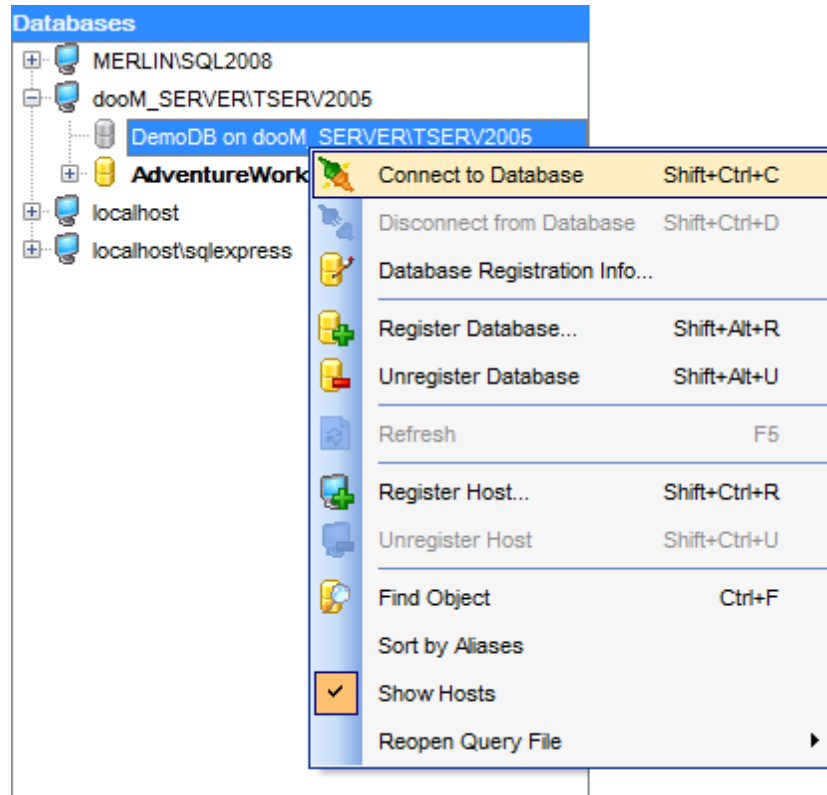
Databases

MERLIN\SQL2008
dooM_SERVER\TSERV2005
DemoDB on dooM_SERVER\TSERV2005
AdventureWork
localhost
localhost\sqlexpress

Connect to Database Shift+Ctrl+C
Disconnect from Database Shift+Ctrl+D
Database Registration Info...
Register Database... Shift+Alt+R
Unregister Database Shift+Alt+U
Refresh F5
Register Host... Shift+Ctrl+R
Unregister Host Shift+Ctrl+U
Find Object Ctrl+F
Sort by Aliases
Show Hosts
Reopen Query File